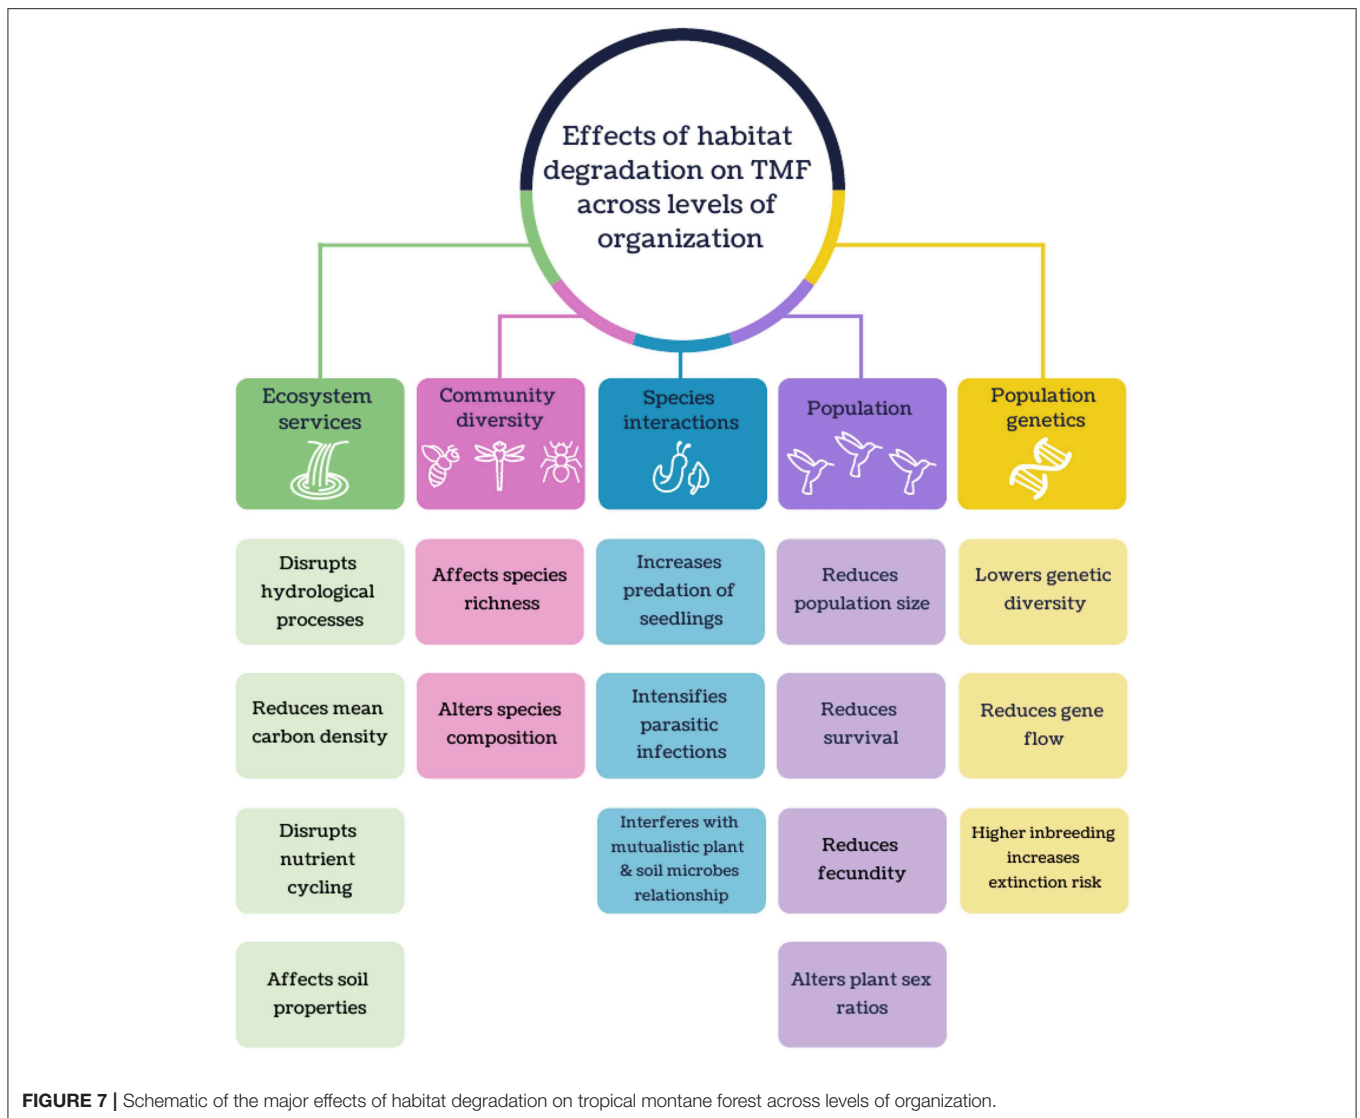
Effects of habitat degradation on TMF across levels of organization

Ecosystem services

Community diversity

Species interactions

Population

Population genetics

Disrupts hydrological processes

Reduces mean carbon density

Disrupts nutrient cycling

Affects soil properties

Affects species richness

Alters species composition

Increases predation of seedlings

Intensifies parasitic infections

Interferes with mutualistic plant & soil microbes relationship

Reduces population size

Reduces survival

Reduces fecundity

Alters plant sex ratios

Lowers genetic diversity

Reduces gene flow

Higher inbreeding increases extinction risk

FIGURE 7 | Schematic of the major effects of habitat degradation on tropical montane forest across levels of organization.